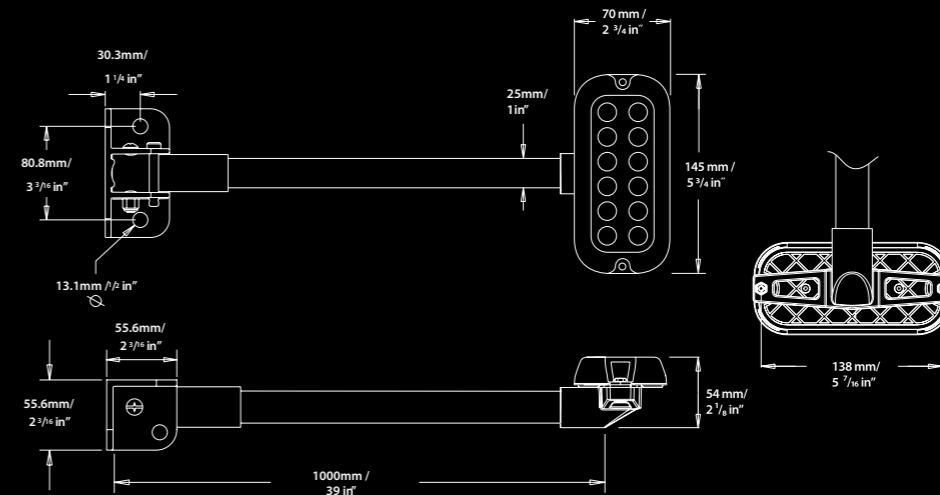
70 mm /
2 3/4 in"

30.3mm/
1 1/4 in"

25mm/
1in"

80.8mm/
3 3/16 in"

145 mm /
5 3/4 in"

13.1mm / 1/2 in"
Ø

55.6mm/
2 3/16 in"

55.6mm/
2 3/16 in"

54 mm/
2 1/8 in"

138 mm/
5 7/16 in"

1000mm /
39 in"